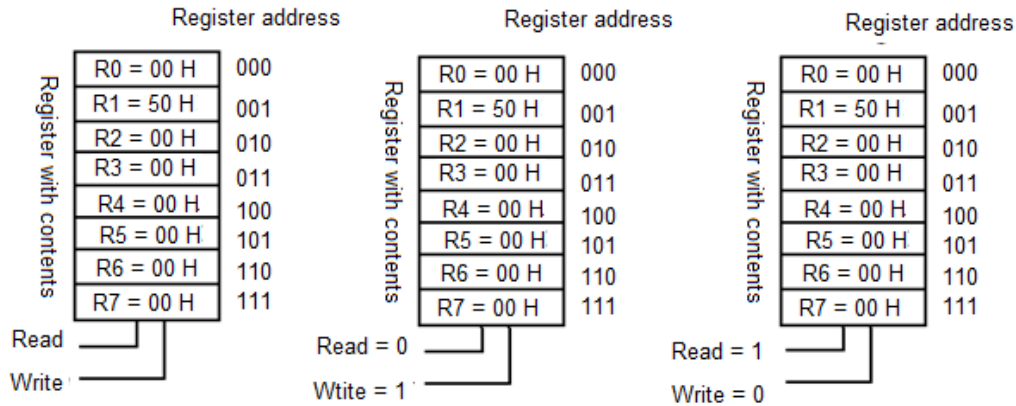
Register address

Register with contents

| | |
|---|---|
| R0 = 00 H | 000 |
| R1 = 50 H | 001 |
| R2 = 00 H | 010 |
| R3 = 00 H | 011 |
| R4 = 00 H | 100 |
| R5 = 00 H | 101 |
| R6 = 00 H | 110 |
| R7 = 00 H | 111 |

Read

Write

Register address

Register with contents

| | |
|---|---|
| R0 = 00 H | 000 |
| R1 = 50 H | 001 |
| R2 = 00 H | 010 |
| R3 = 00 H | 011 |
| R4 = 00 H | 100 |
| R5 = 00 H | 101 |
| R6 = 00 H | 110 |
| R7 = 00 H | 111 |

Read = 0

Wtite = 1

Register address

Register with contents

| | |
|---|---|
| R0 = 00 H | 000 |
| R1 = 50 H | 001 |
| R2 = 00 H | 010 |
| R3 = 00 H | 011 |
| R4 = 00 H | 100 |
| R5 = 00 H | 101 |
| R6 = 00 H | 110 |
| R7 = 00 H | 111 |

Read = 1

Write = 0